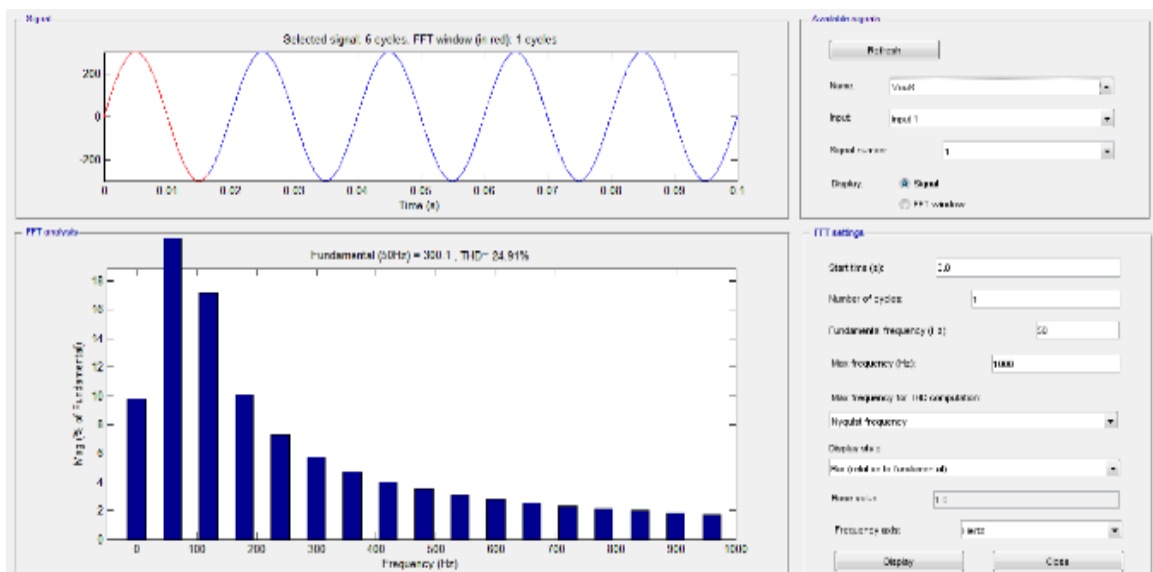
Signal

Selected signal: 6 cycles. FFT window (in red): 1 cycles

200
0
-200

0 0.01 0.02 0.03 0.04 0.05 0.06 0.07 0.08 0.09 0.1
Time (s)

Available signals

Refresh

Name: Vout

Input: input 1

Signal number: 1

Display: Signal
FFT window

FFT analysis

Fundamental (50Hz) = 300.1 , THD= 24.91%

Mag (% of Fundamental)

18
16
14
12
10
8
6
4
2
0

0 100 200 300 400 500 600 700 800 900 1000
Frequency (Hz)

FFT settings

Start time (s): 0.0

Number of cycles: 1

Fundamental frequency (Hz): 50

Max Frequency (Hz): 1000

Max frequency for THD computation:

Nyquist frequency

Display style:

Bar (relative to fundamental)

Base value: 1.0

Frequency axis: Hertz

Display

Close